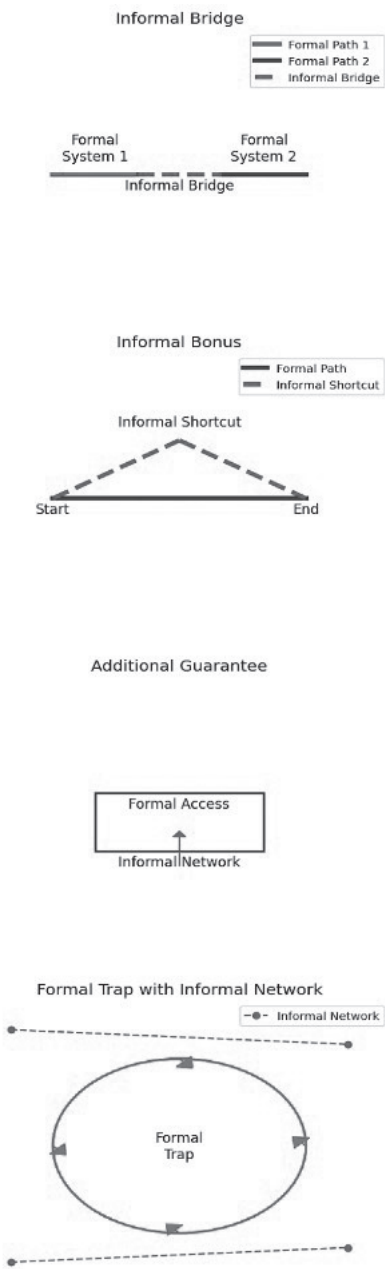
Informal Bridge

Formal Path 1
Formal Path 2
Informal Bridge

Formal System 1

Formal System 2

Informal Bridge

Informal Bonus

Formal Path
Informal Shortcut

Informal Shortcut

Start

End

Additional Guarantee

Formal Access

Informal Network

Formal Trap with Informal Network

Informal Network

Formal Trap